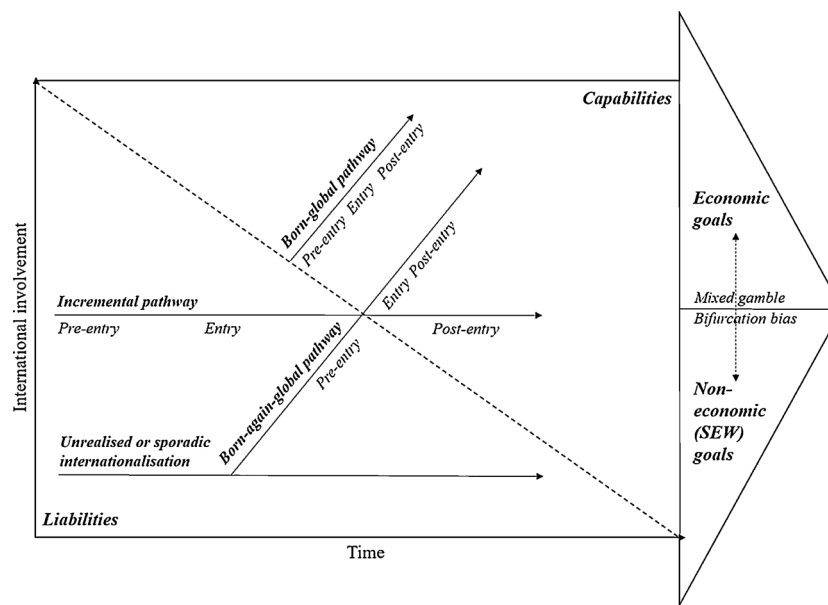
Capabilities

Born-global pathway

Pre-entry Entry Post-entry

Economic goals

International involvement

Incremental pathway

Pre-entry Entry

Entry Post-entry

Post-entry

Mixed gamble

Bifurcation bias

Born-again-global pathway

Pre-entry

Non-economic (SEW) goals

Unrealised or sporadic internationalisation

Liabilities

Time